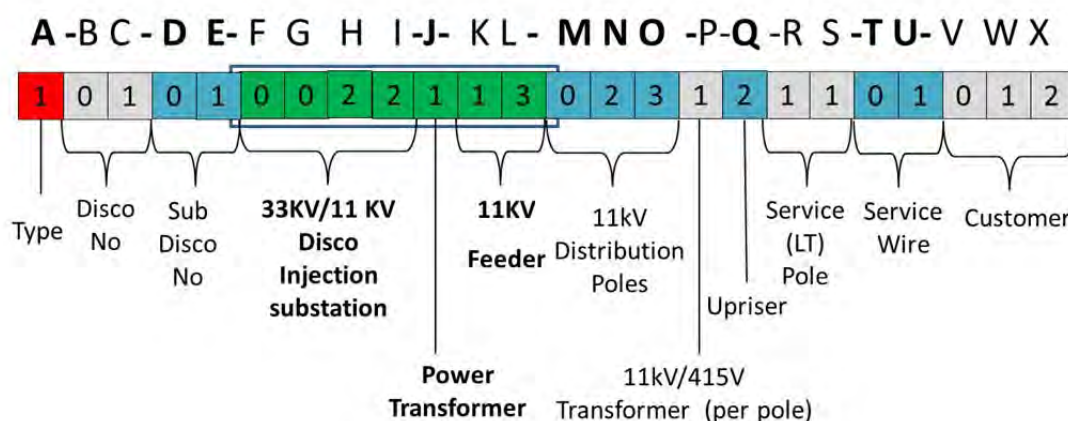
A -B C - D E- F G H I -J- K L - M N O -P- Q -R S -T U- V W X

| 1 | 0 | 1 | 0 | 1 | 0 | 0 | 2 | 2 | 1 | 1 | 3 | 0 | 2 | 3 | 1 | 2 | 1 | 1 | 0 | 1 | 0 | 1 | 2 |
|---|---|---|---|---|---|---|---|---|---|---|---|---|---|---|---|---|---|---|---|---|---|---|---|

Type

Disco No

Sub Disco No

33KV/11 KV Disco Injection substation

11KV Feeder

11kV Distribution Poles

Upriser

Service (LT) Pole

Service Wire

Customer

Power Transformer

11kV/415V Transformer (per pole)